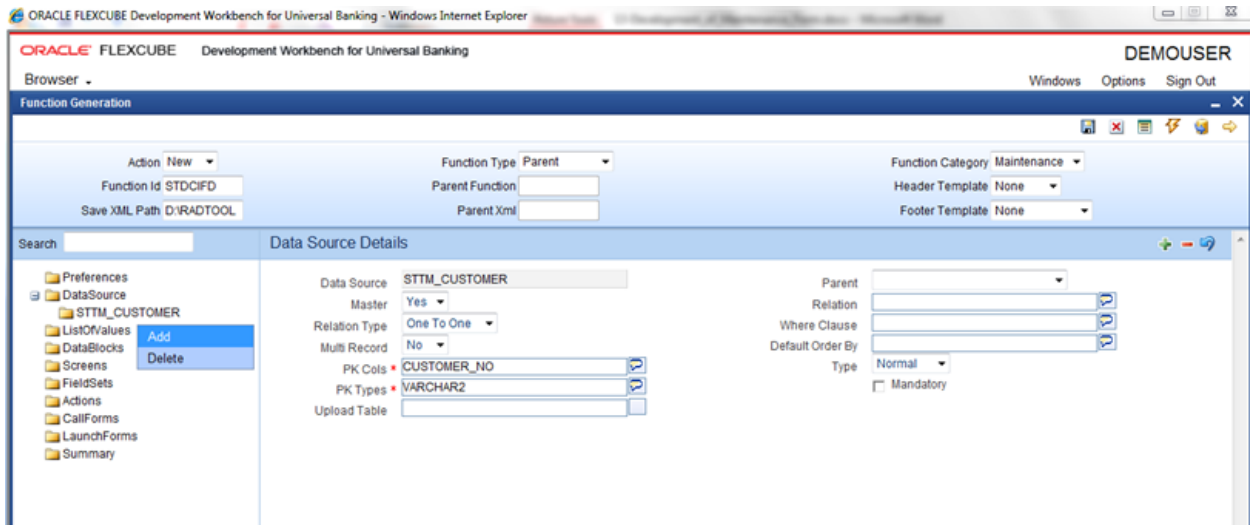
ORACLE FLEXCUBE Development Workbench for Universal Banking - Windows Internet Explorer

ORACLE FLEXCUBE Development Workbench for Universal Banking

DEMOUSER

Browser

Windows Options Sign Out

Function Generation

Action New

Function Id STDCIFD

Save XML Path D:\RADTOOL

Function Type Parent

Parent Function

Parent Xml

Function Category Maintenance

Header Template None

Footer Template None

Search

Preferences
DataSource
STTM_CUSTOMER
ListOfValues
DataBlocks
Screens
FieldSets
Actions
CallForms
LaunchForms
Summary

Add
Delete

Data Source Details

Data Source STTM_CUSTOMER

Master Yes

Relation Type One To One

Multi Record No

PK Cols * CUSTOMER_NO

PK Types * VARCHAR2

Upload Table

Parent

Relation

Where Clause

Default Order By

Type Normal

Mandatory